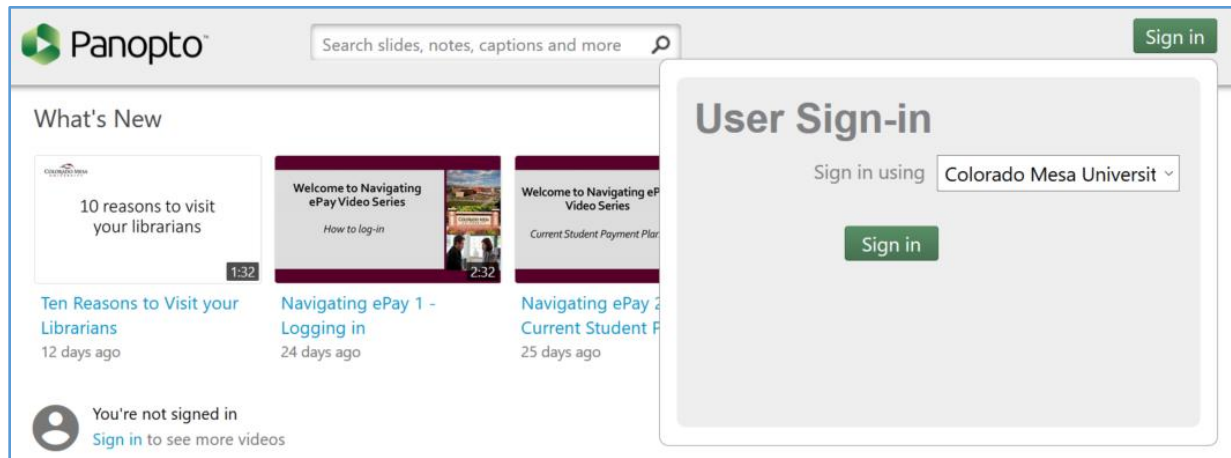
Panopto

Search slides, notes, captions and more

Sign in

What's New

COLORADO MESA

10 reasons to visit your librarians

1:32

Ten Reasons to Visit your Librarians

12 days ago

Welcome to Navigating ePay Video Series

How to log-in

2:32

Navigating ePay 1 - Logging in

24 days ago

Welcome to Navigating eP Video Series

Current Student Payment Plar

Navigating ePay 2 Current Student P

25 days ago

You're not signed in

Sign in to see more videos

User Sign-in

Sign in using Colorado Mesa Universit

Sign in